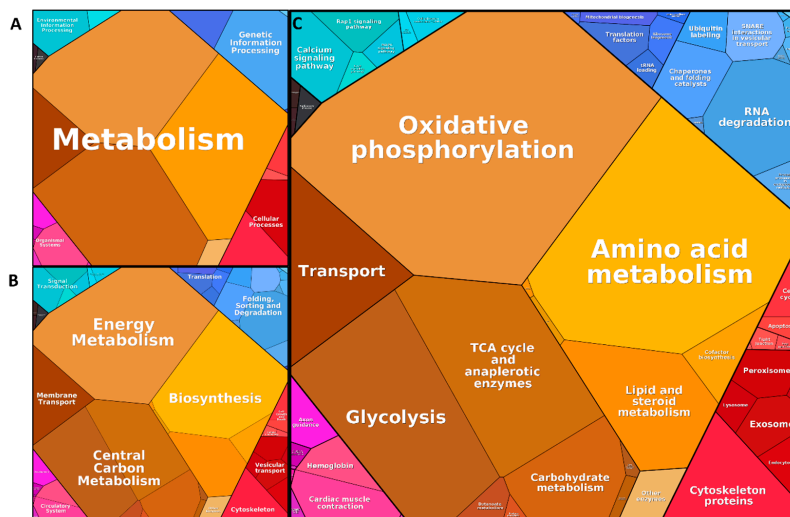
A

Environmental Information Processing

Genetic Information Processing

Metabolism

Cellular Processes

Organismal Systems

B

Signal Transduction

Translation

Folding, Sorting and Degradation

Energy Metabolism

Membrane Transport

Biosynthesis

Central Carbon Metabolism

Vesicular transport

Circulatory System

Cytoskeleton

C

Rap1 signaling pathway

Calcium signaling pathway

Mitochondrial biogenesis

Translation factors

tRNA loading

Ubiquitin labeling

SNARE interactions in vesicular transport

Chaperones and folding catalysts

RNA degradation

Oxidative phosphorylation

Amino acid metabolism

Transport

TCA cycle and anaplerotic enzymes

Glycolysis

Lipid and steroid metabolism

Cellular Biosynthesis

Apoptosis

Peroxisome

Lysosome

Exosome

Endocytosis

Hemoglobin

Cardiac muscle contraction

Carbohydrate metabolism

Other enzymes

Cytoskeleton proteins

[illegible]